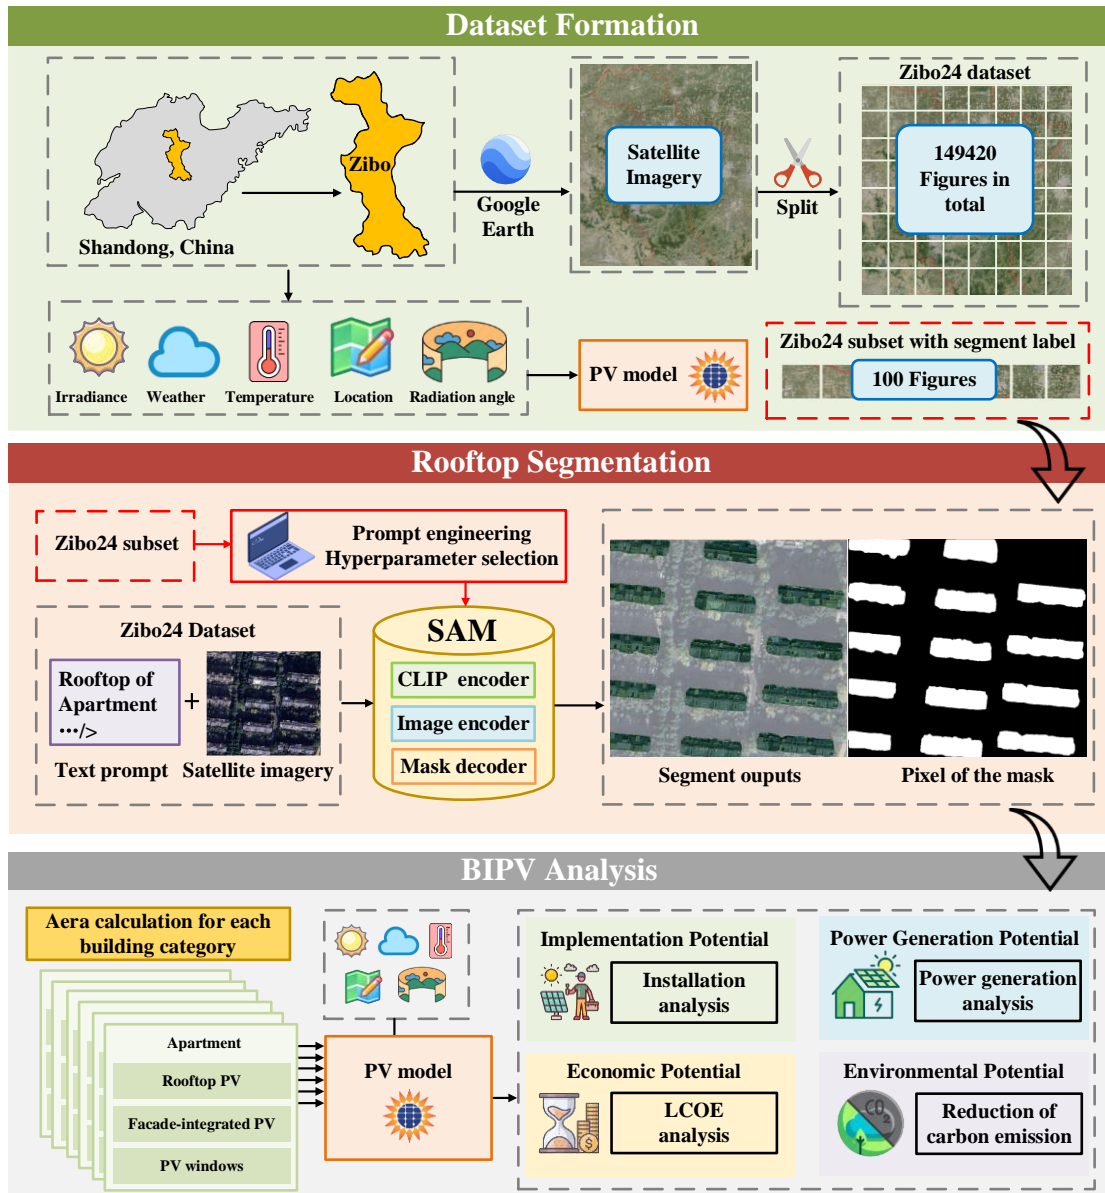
Dataset Formation

Shandong, China

Zibo

Google Earth

Satellite Imagery

Split

Zibo24 dataset

149420 Figures in total

Irradiance Weather Temperature Location Radiation angle

PV model

Zibo24 subset with segment label

100 Figures

Rooftop Segmentation

Zibo24 subset

Prompt engineering
Hyperparameter selection

Zibo24 Dataset

Rooftop of Apartment •••/>

+

Text prompt Satellite imagery

SAM

CLIP encoder

Image encoder

Mask decoder

Segment ouputs Pixel of the mask

BIPV Analysis

Aera calculation for each building category

Apartment

Rooftop PV

Facade-integrated PV

PV windows

PV model

Implementation Potential

Installation analysis

Power Generation Potential

Power generation analysis

Economic Potential

LCOE analysis

Environmental Potential

$CO_2$

Reduction of carbon emission